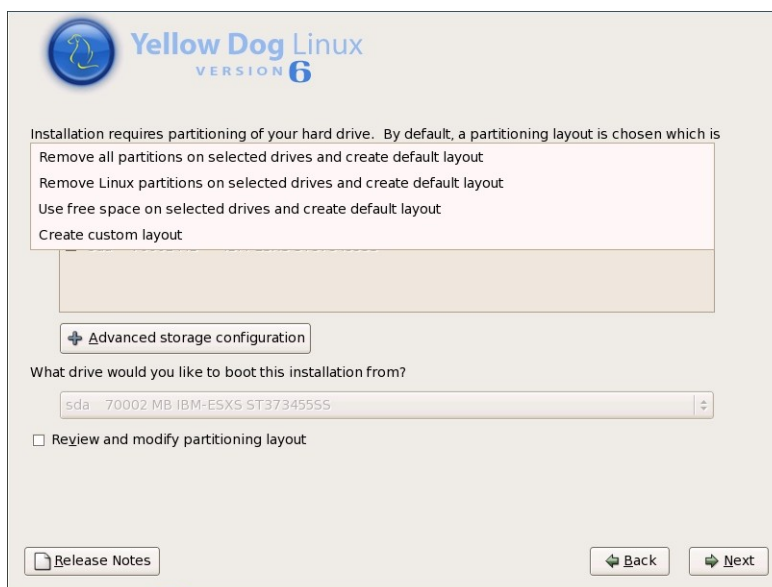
Yellow Dog Linux
VERSION 6

Installation requires partitioning of your hard drive. By default, a partitioning layout is chosen which is

Remove all partitions on selected drives and create default layout
Remove Linux partitions on selected drives and create default layout
Use free space on selected drives and create default layout
Create custom layout

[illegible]

Advanced storage configuration

What drive would you like to boot this installation from?

sda 70002 MB IBM-ESXS ST373455SS

Review and modify partitioning layout

Release Notes

Back

Next